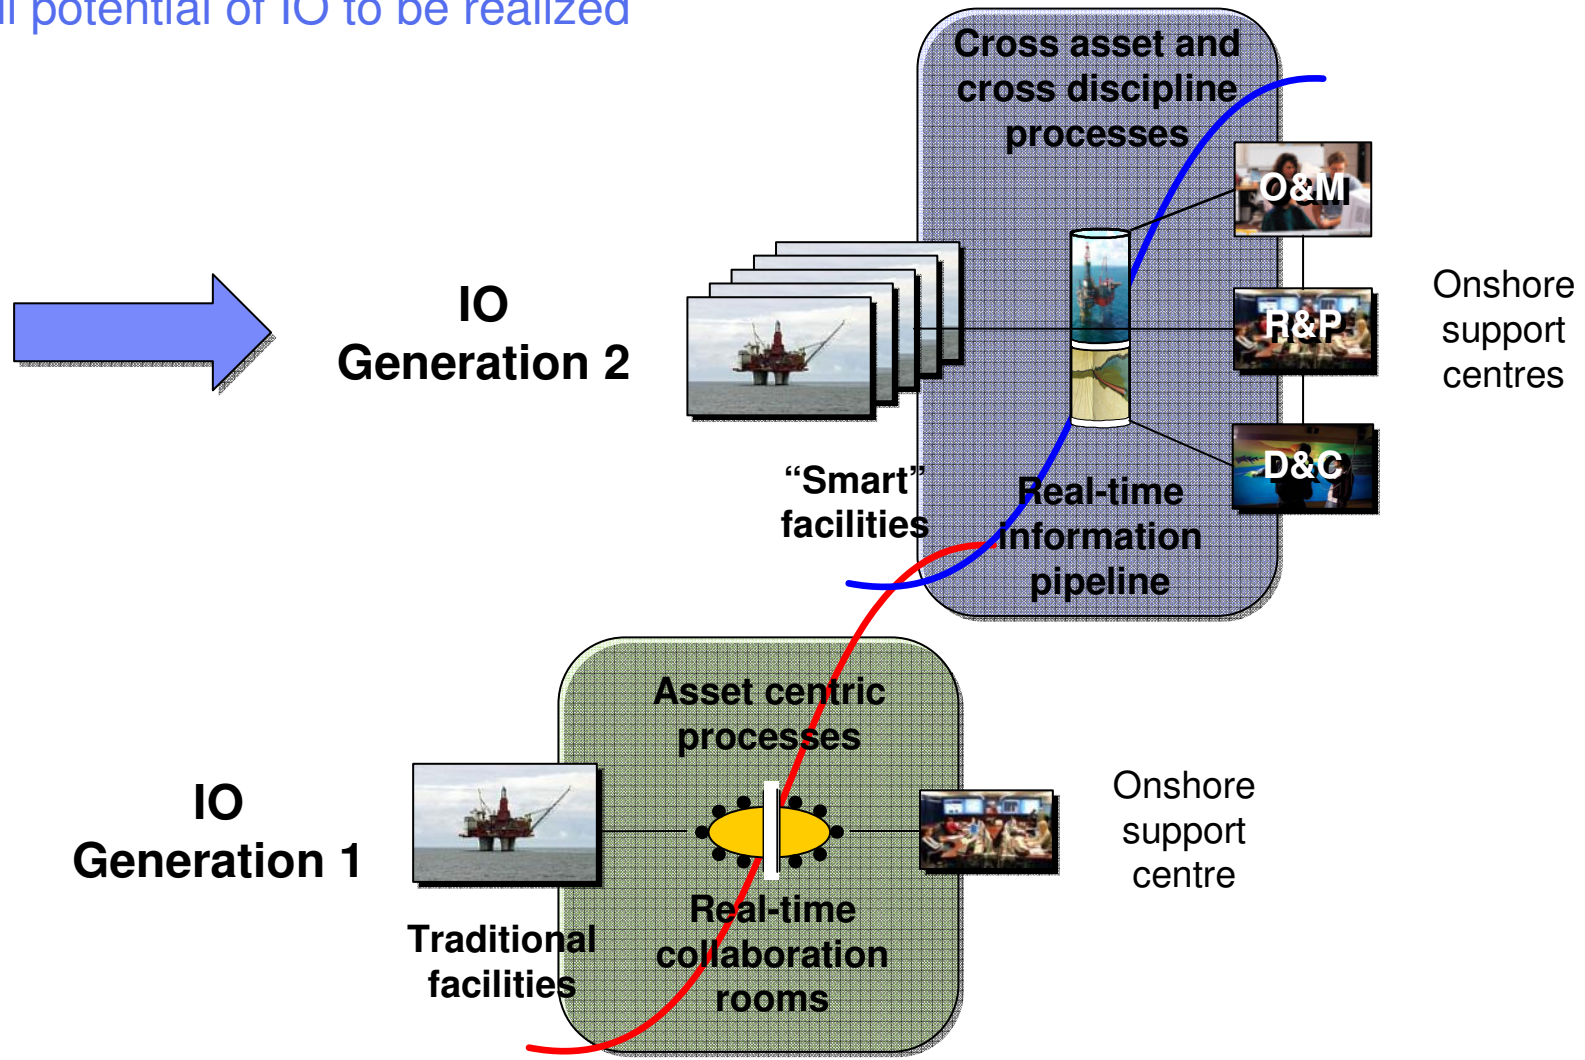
ll potential of IO to be realized

Cross asset and cross discipline processes

O&M

IO Generation 2

R&P

Onshore support centres

D&C

"Smart" facilities

Real-time information pipeline

Asset centric processes

IO Generation 1

Onshore support centre

Traditional facilities

Real-time collaboration rooms